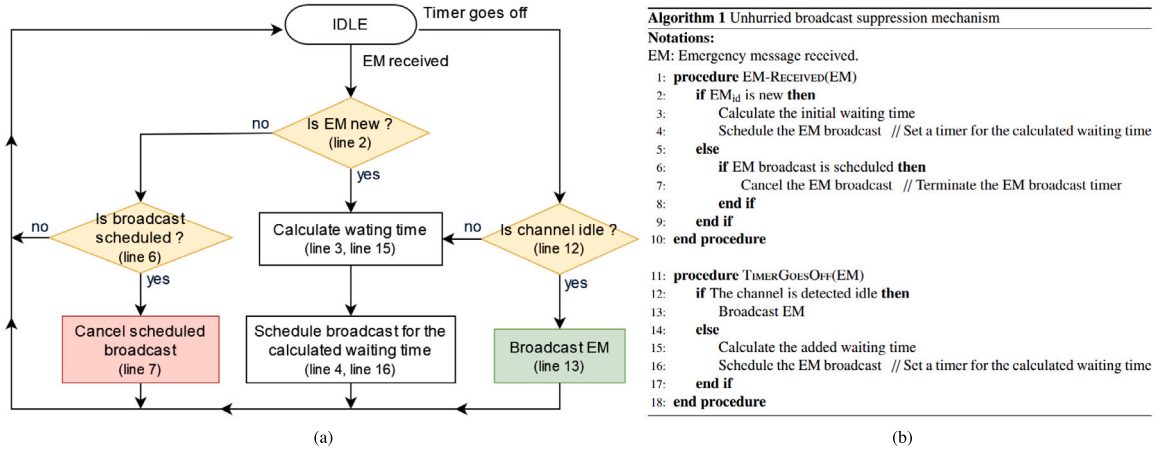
IDLE

Timer goes off

EM received

no

Is EM new ?
(line 2)

yes

no

Is broadcast scheduled ?
(line 6)

yes

Calculate wating time
(line 3, line 15)

no

Is channel idle ?
(line 12)

yes

Cancel scheduled broadcast
(line 7)

Schedule broadcast for the calculated waiting time
(line 4, line 16)

Broadcast EM
(line 13)

(a)

**Algorithm 1** Unhurried broadcast suppression mechanism

**Notations:**

EM: Emergency message received.

1: **procedure** EM-RECEIVED(EM)
2: **if** $EM_{id}$ is new **then**
3: Calculate the initial waiting time
4: Schedule the EM broadcast // Set a timer for the calculated waiting time
5: **else**
6: **if** EM broadcast is scheduled **then**
7: Cancel the EM broadcast // Terminate the EM broadcast timer
8: **end if**
9: **end if**
10: **end procedure**

11: **procedure** TIMERGOESOFF(EM)
12: **if** The channel is detected idle **then**
13: Broadcast EM
14: **else**
15: Calculate the added waiting time
16: Schedule the EM broadcast // Set a timer for the calculated waiting time
17: **end if**
18: **end procedure**

(b)